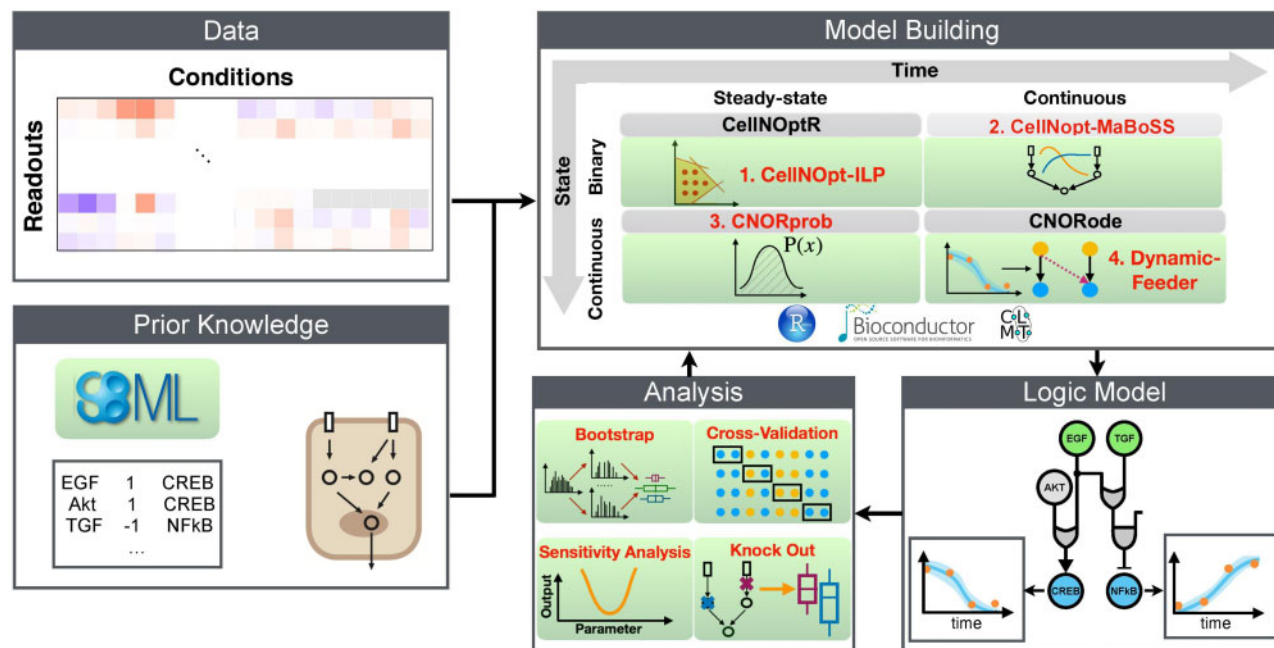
Data

Conditions

Readouts

Prior Knowledge

SBML

| EGF | 1 | CREB |
|---|---|---|
| Akt | 1 | CREB |
| TGF | -1 | NFkB |
| | ... | |

Model Building

Time

State

Steady-state

Continuous

Binary

Continuous

CellNOptR

2. CellNOpt-MaBoSS

1. CellNOpt-ILP

3. CNORprob

CNORode

P(x)

4. Dynamic-Feeder

R

Bioconductor

OPEN SOURCE SOFTWARE FOR BIOINFORMATICS

Analysis

Bootstrap

Cross-Validation

Sensitivity Analysis

Knock Out

Output

Parameter

Logic Model

EGF

TGF

AKT

CREB

NFkB

time

time